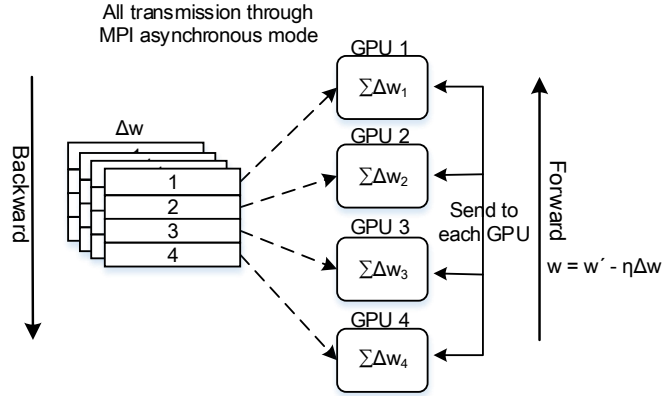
All transmission through MPI asynchronous mode

Backward

$\Delta w$

1
2
3
4

GPU 1
$\sum\Delta w_1$

GPU 2
$\sum\Delta w_2$

GPU 3
$\sum\Delta w_3$

GPU 4
$\sum\Delta w_4$

Send to each GPU

Forward

$w = w' - \eta\Delta w$